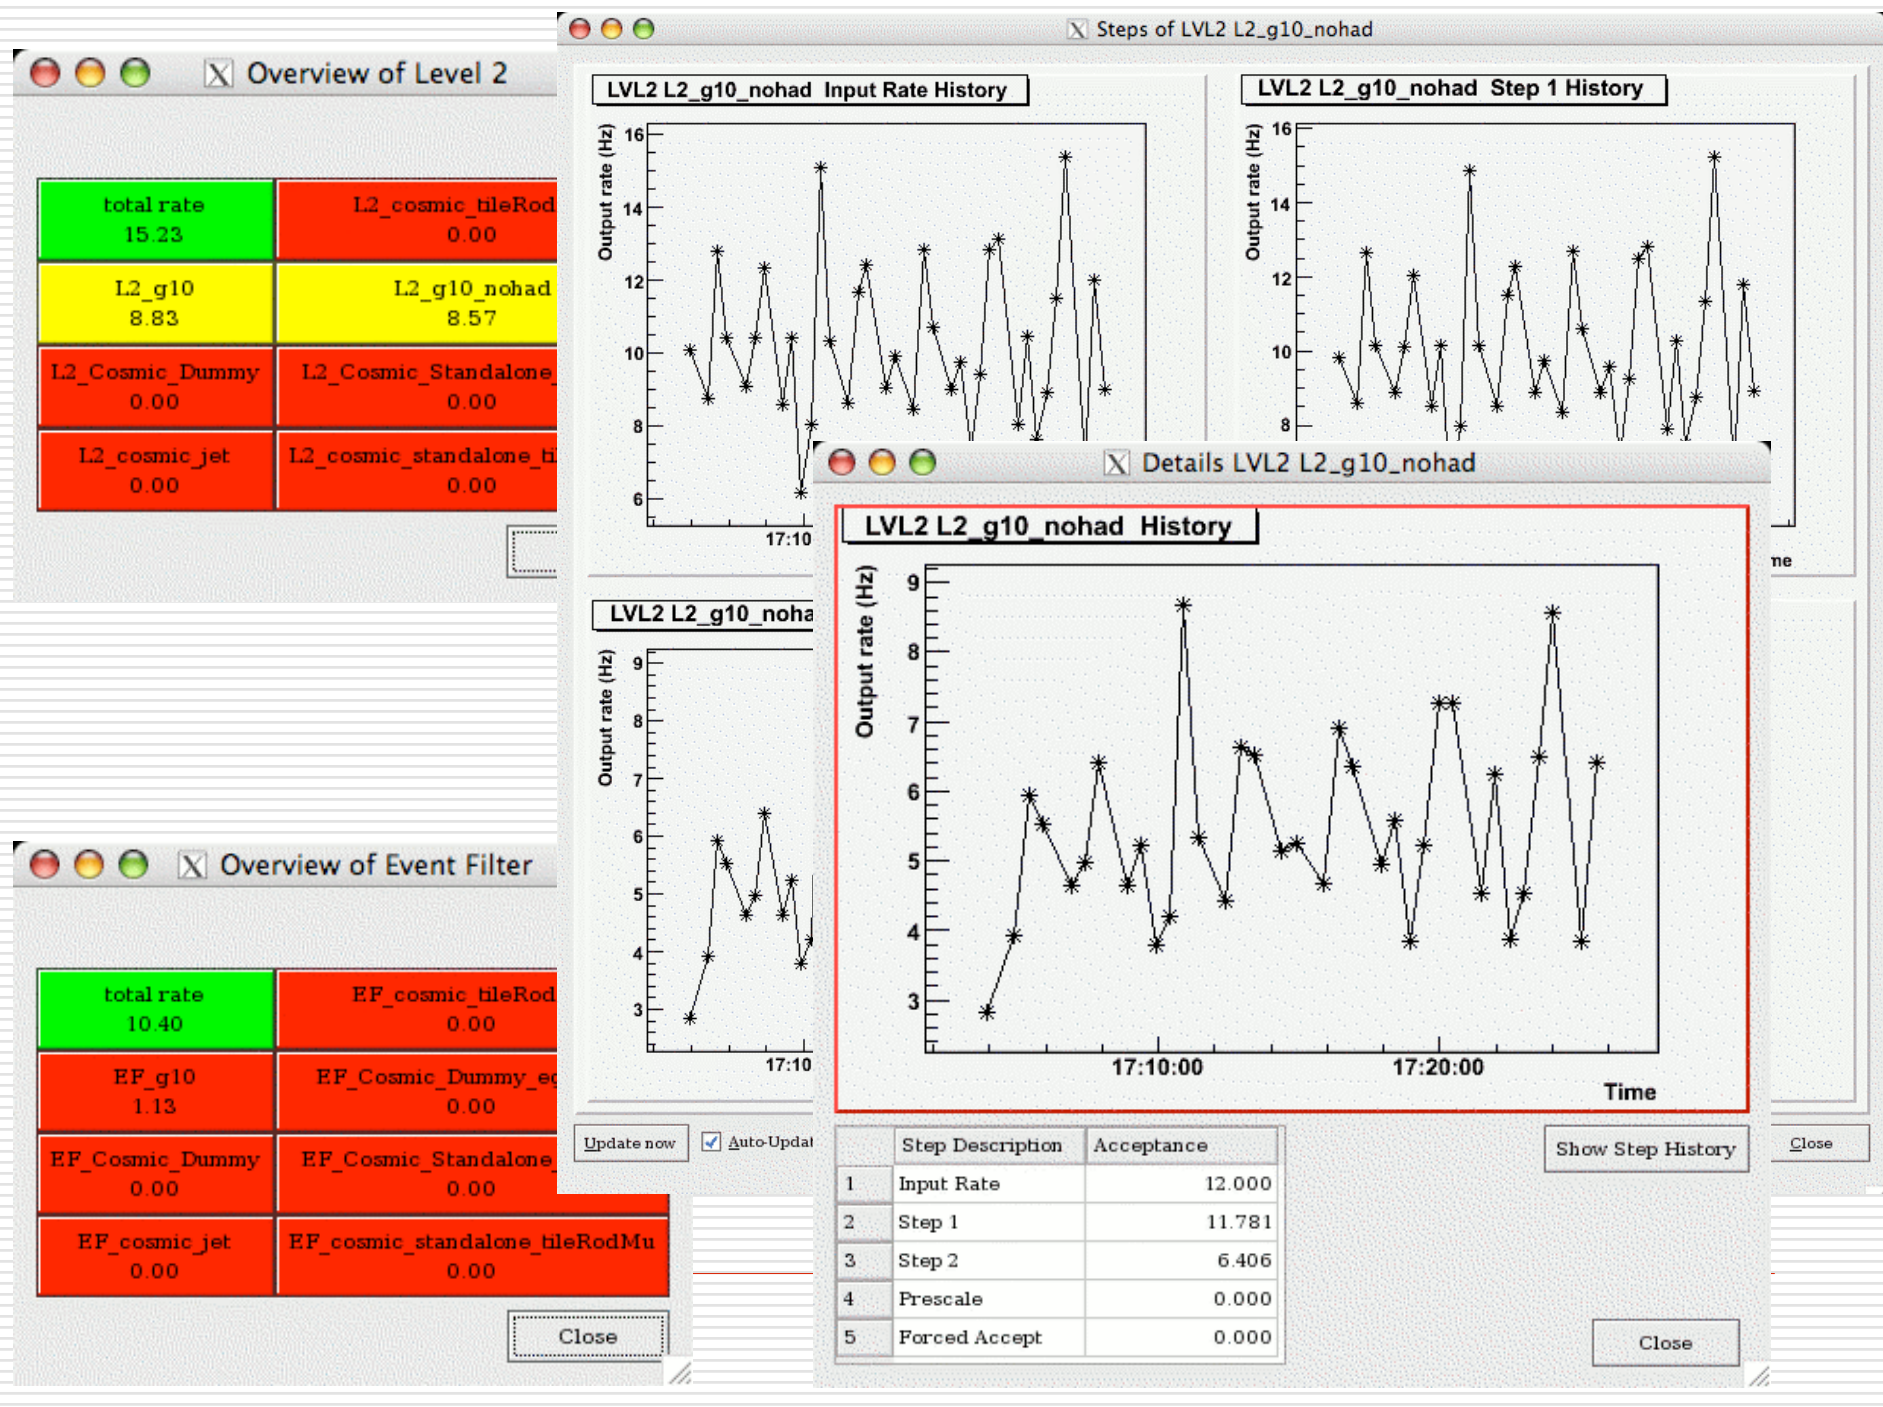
Overview of Level 2

| total rate 15.23 | L2_cosmic_tileRod 0.00 |
|---|---|
| L2_g10 8.83 | L2_g10_nohad 8.57 |
| L2_Cosmic_Dummy 0.00 | L2_Cosmic_Standalone 0.00 |
| L2_cosmic_jet 0.00 | L2_cosmic_standalone_ti 0.00 |

Overview of Event Filter

| total rate 10.40 | EF_cosmic_tileRod 0.00 |
|---|---|
| EF_g10 1.13 | EF_Cosmic_Dummy_e 0.00 |
| EF_Cosmic_Dummy 0.00 | EF_Cosmic_Standalone 0.00 |
| EF_cosmic_jet 0.00 | EF_cosmic_standalone_tileRodMu 0.00 |

Close

Steps of LVL2 L2_g10_nohad

LVL2 L2_g10_nohad Input Rate History

Output rate (Hz)

16 14 12 10 8 6

17:10

LVL2 L2_g10_nohad Step 1 History

Output rate (Hz)

16 14 12 10 8

me

LVL2 L2_g10_noha

Output rate (Hz)

9 8 7 6 5 4 3

17:10

Update now

Auto-Updat

Close

Details LVL2 L2_g10_nohad

LVL2 L2_g10_nohad History

Output rate (Hz)

9 8 7 6 5 4 3

17:10:00 17:20:00

Time

| | Step Description | Acceptance |
|---|---|---|
| 1 | Input Rate | 12.000 |
| 2 | Step 1 | 11.781 |
| 3 | Step 2 | 6.406 |
| 4 | Prescale | 0.000 |
| 5 | Forced Accept | 0.000 |

Show Step History

Close